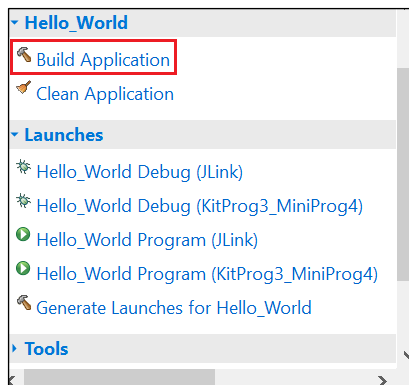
Hello_World
Build Application
Clean Application
Launches
Hello_World Debug (JLink)
Hello_World Debug (KitProg3_MiniProg4)
Hello_World Program (JLink)
Hello_World Program (KitProg3_MiniProg4)
Generate Launches for Hello_World
Tools